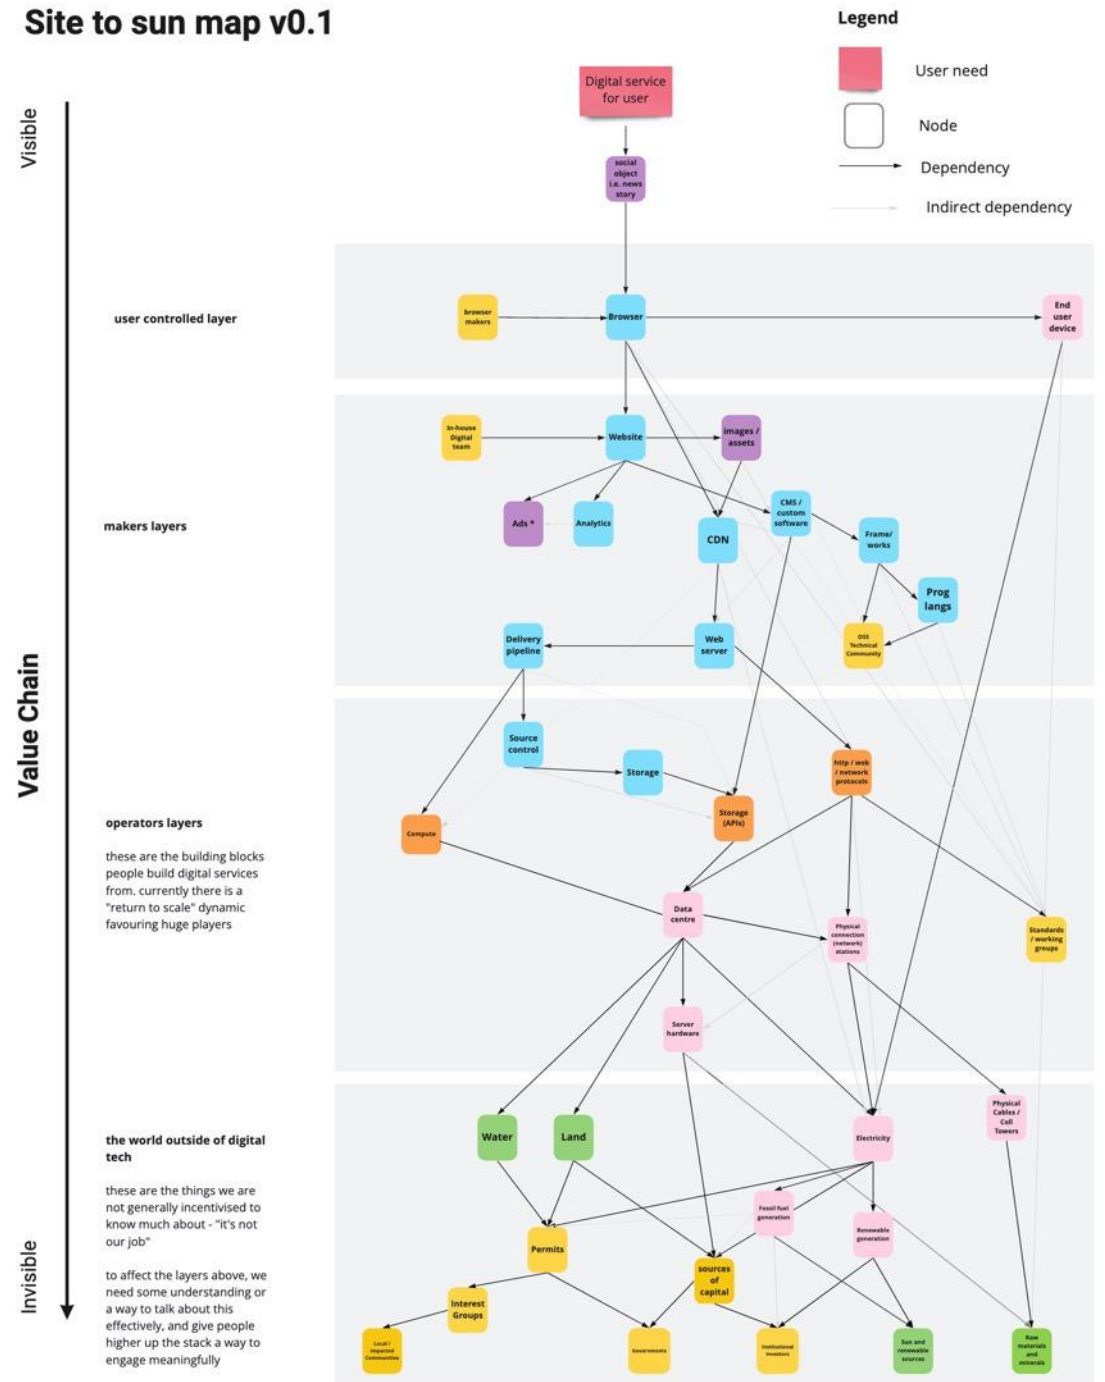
Site to sun map v0.1

Legend

User need

Node

Dependency

Indirect dependency

Visible

Value Chain

Invisible

Digital service for user

social object i.e. news story

user controlled layer

browser makers

Browser

End user device

makers layers

In-house Digital team

Website

images / assets

Ads *

Analytics

CDN

CMS / custom software

Frame/ works

Prog langs

Delivery pipeline

Web server

OSS Technical Community

operators layers

these are the building blocks people build digital services from. currently there is a "return to scale" dynamic favouring huge players

Source control

Storage

http / web / network protocols

Compute

Storage (APIs)

Data centre

Physical connection (network) stations

Standards / working groups

Server hardware

the world outside of digital tech

these are the things we are not generally incentivised to know much about - "it's not our job"

to affect the layers above, we need some understanding or a way to talk about this effectively, and give people higher up the stack a way to engage meaningfully

Water

Land

Electricity

Physical Cables / Cell Towers

Fossil fuel generation

Renewable generation

Permits

sources of capital

Interest Groups

Local / impacted Communities

Governments

Institutional investors

Sun and renewable sources

Raw materials and minerals